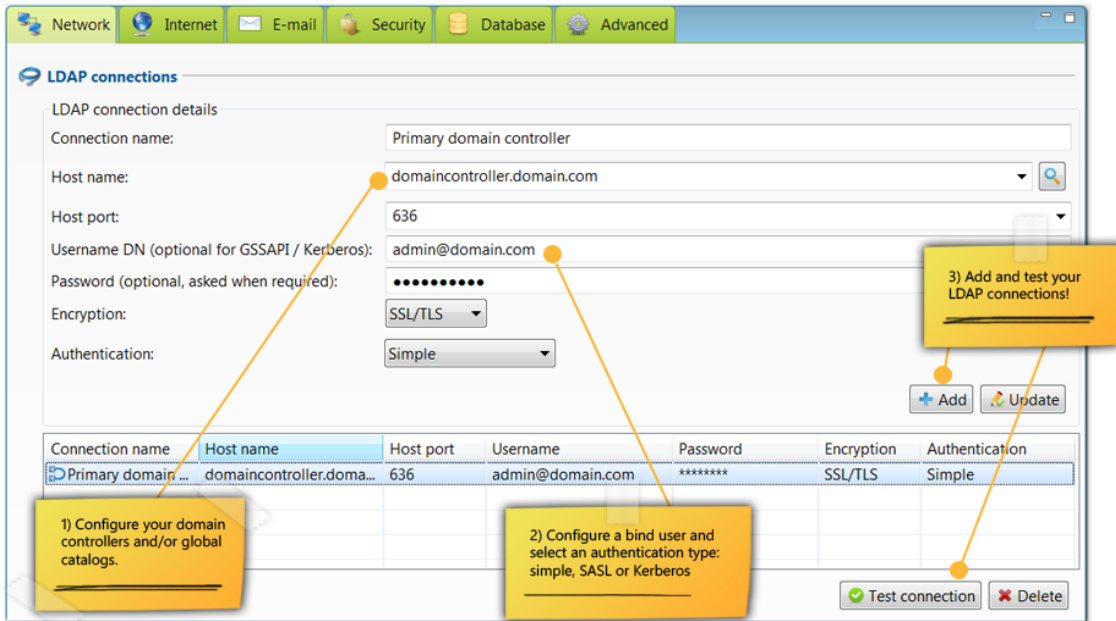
Network Internet E-mail Security Database Advanced

LDAP connections

LDAP connection details

Connection name: Primary domain controller

Host name: domaincontroller.domain.com

Host port: 636

Username DN (optional for GSSAPI / Kerberos): admin@domain.com

Password (optional, asked when required): ●●●●●●●●●●

Encryption: SSL/TLS

Authentication: Simple

3) Add and test your LDAP connections!

Add Update

| Connection name | Host name | Host port | Username | Password | Encryption | Authentication |
|---|---|---|---|---|---|---|
| Primary domain ... | domaincontroller.doma... | 636 | admin@domain.com | ******** | SSL/TLS | Simple |

1) Configure your domain controllers and/or global catalogs.

2) Configure a bind user and select an authentication type: simple, SASL or Kerberos

Test connection Delete